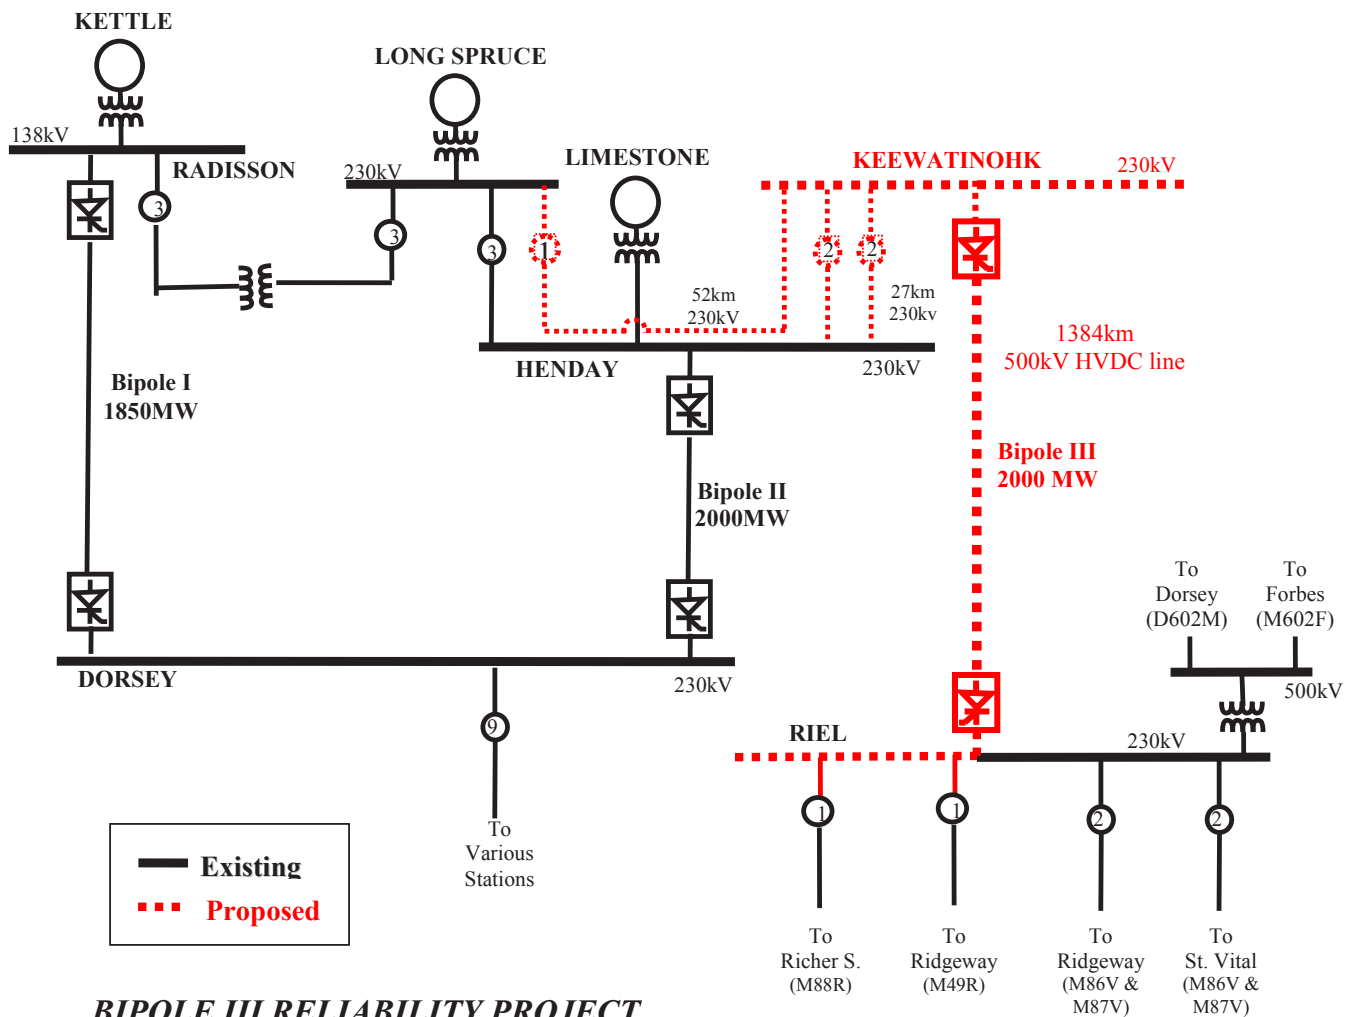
KETTLE

138kV

RADISSON

3

LONG SPRUCE

230kV

3

3

LIMESTONE

1

KEEWATINOHK

230kV

2

2

52km
230kV

27km
230kv

HENDAY

230kV

1384km
500kV HVDC line

Bipole I
1850MW

Bipole II
2000MW

Bipole III
2000 MW

To
Dorsey
(D602M)

To
Forbes
(M602F)

500kV

DORSEY

230kV

9

To
Various
Stations

RIEL

230kV

1

1

2

2

Existing

Proposed

To
Richer S.
(M88R)

To
Ridgeway
(M49R)

To
Ridgeway
(M86V &
M87V)

To
St. Vital
(M86V &
M87V)

BIPOLE III RELIABILITY PROJECT